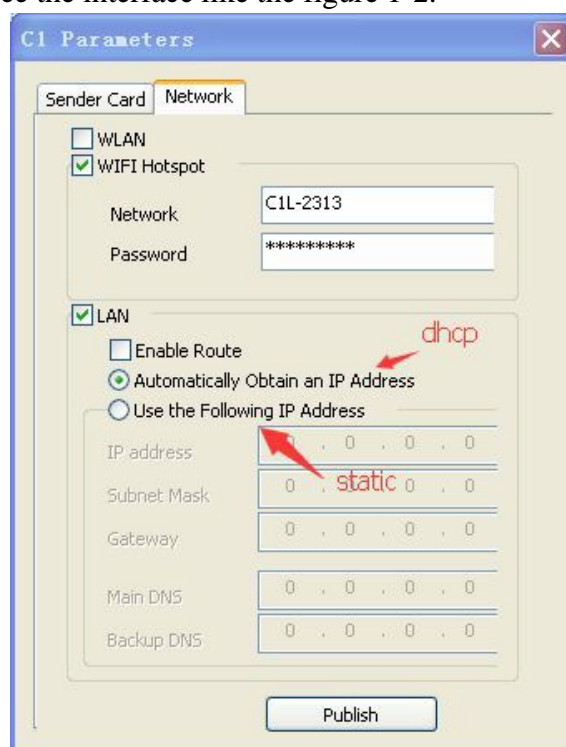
ee the interface like the figure 1-2.

C1 Parameters

Sender Card | Network

WLAN
WIFI Hotspot
Network C1L-2313
Password *********

LAN
Enable Route
dhcp
Automatically Obtain an IP Address
Use the Following IP Address
IP address 0 . 0 . 0 . 0
Subnet Mask 0 . static 0 . 0
Gateway 0 . 0 . 0 . 0
Main DNS 0 . 0 . 0 . 0
Backup DNS 0 . 0 . 0 . 0

Publish